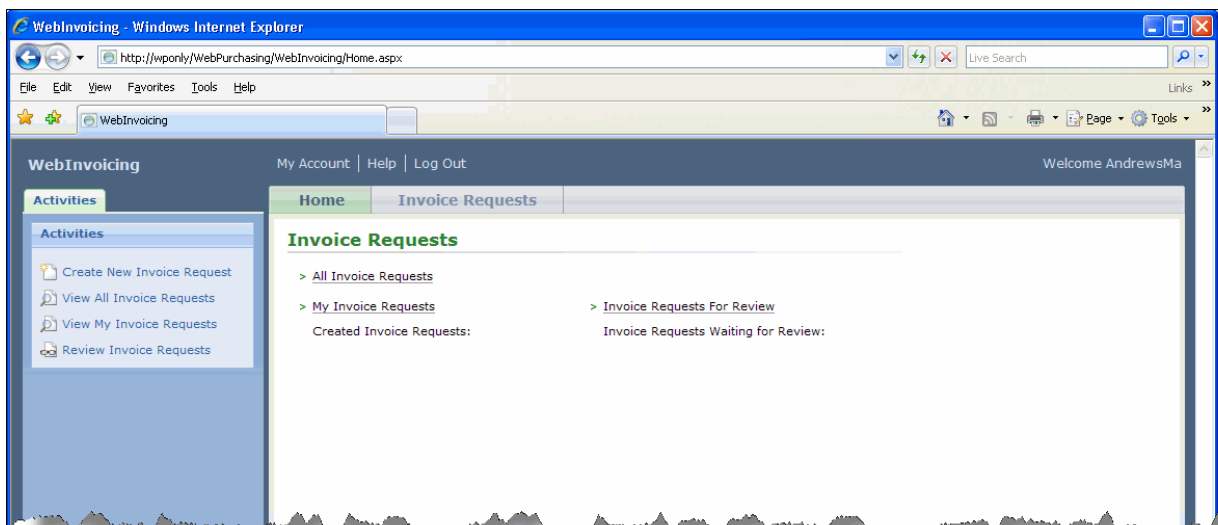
WebInvoicing - Windows Internet Explorer

http://wponly/WebPurchasing/WebInvoicing/Home.aspx

Live Search

File Edit View Favorites Tools Help

Links »

WebInvoicing

Page Tools

WebInvoicing

My Account | Help | Log Out

Welcome AndrewsMa

Activities

Home

Invoice Requests

Activities

Create New Invoice Request

View All Invoice Requests

View My Invoice Requests

Review Invoice Requests

Invoice Requests

> All Invoice Requests

> My Invoice Requests

Created Invoice Requests:

> Invoice Requests For Review

Invoice Requests Waiting for Review: